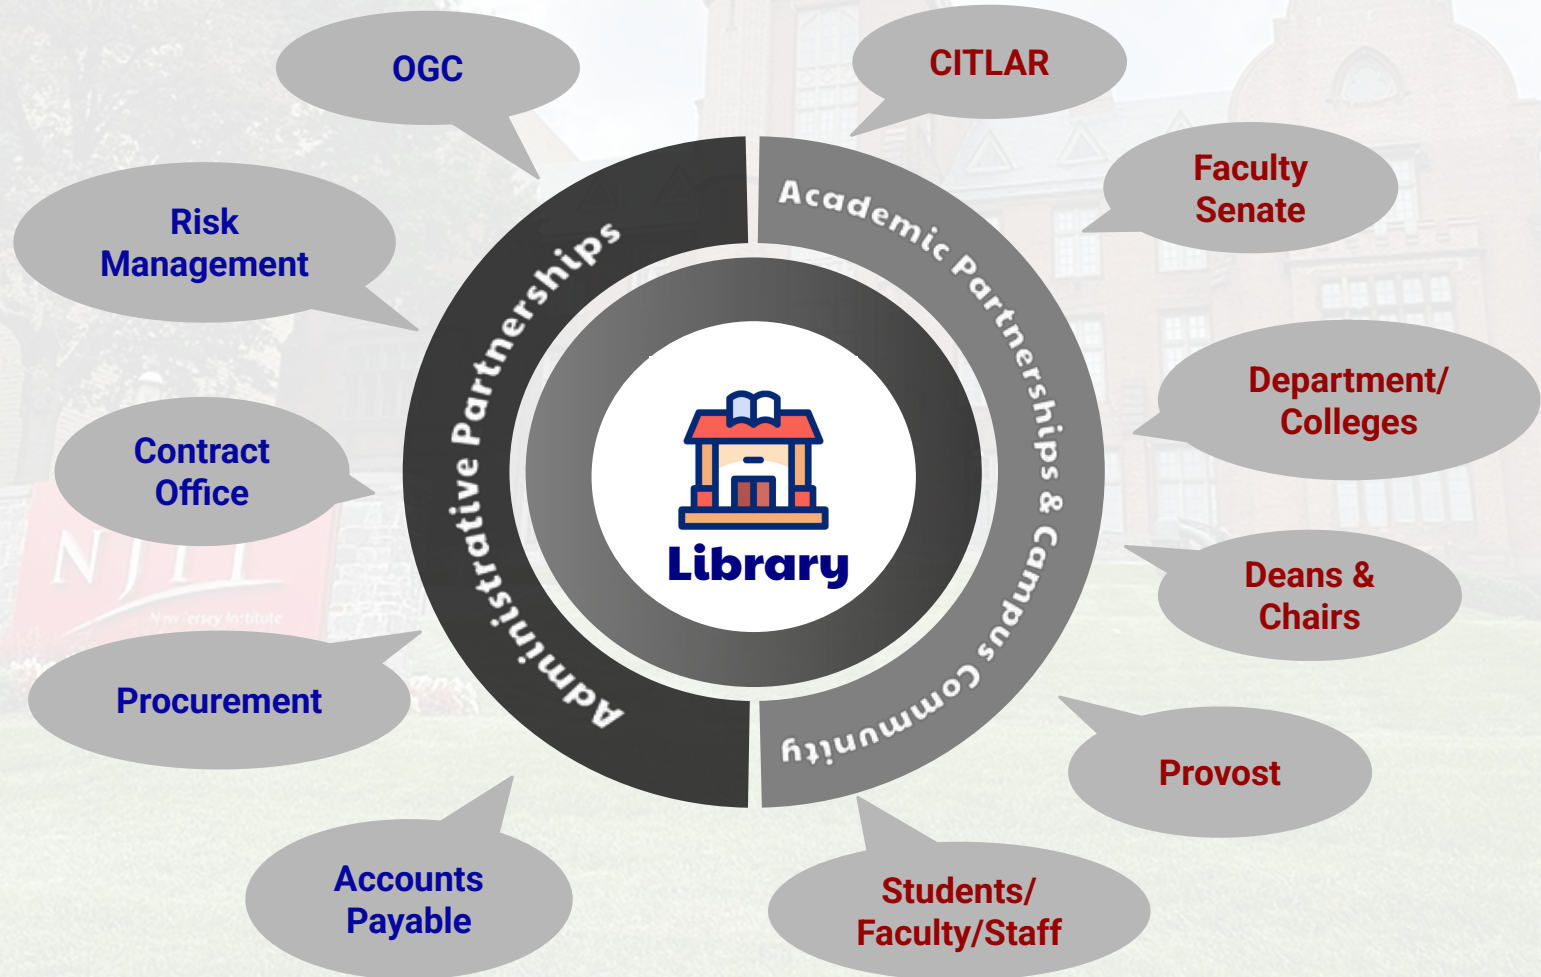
OGC

CITLAR

Risk Management

Faculty Senate

Administrative Partnerships

Academic Partnerships & Campus Community

Department/ Colleges

Contract Office

Library

Deans & Chairs

NJIT

New Jersey Institute

Procurement

Provost

Accounts Payable

Students/ Faculty/Staff